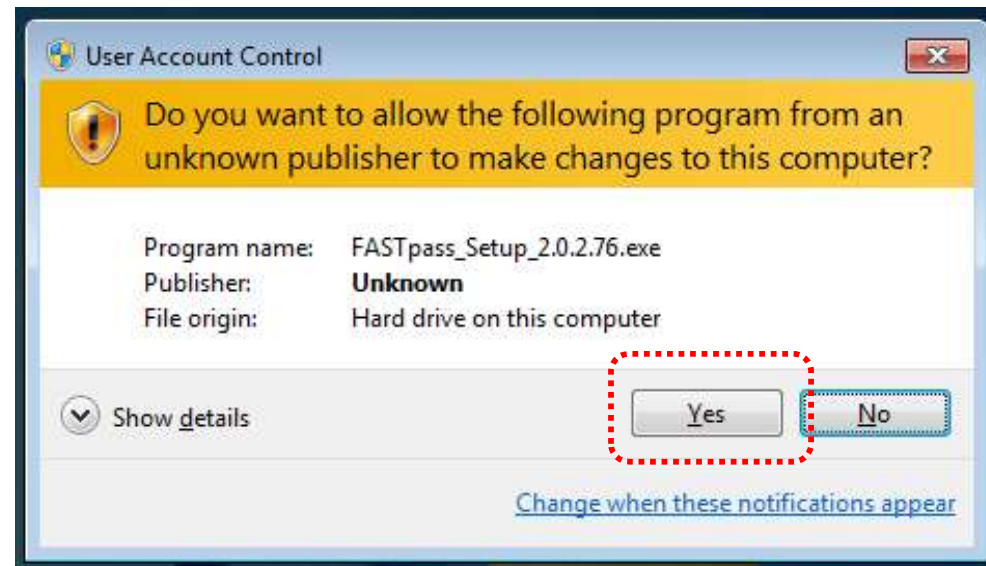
User Account Control

Do you want to allow the following program from an unknown publisher to make changes to this computer?

| | |
|---|---|
| Program name: | FASTpass_Setup_2.0.2.76.exe |
| Publisher: | **Unknown** |
| File origin: | Hard drive on this computer |

Show details

Yes

No

Change when these notifications appear